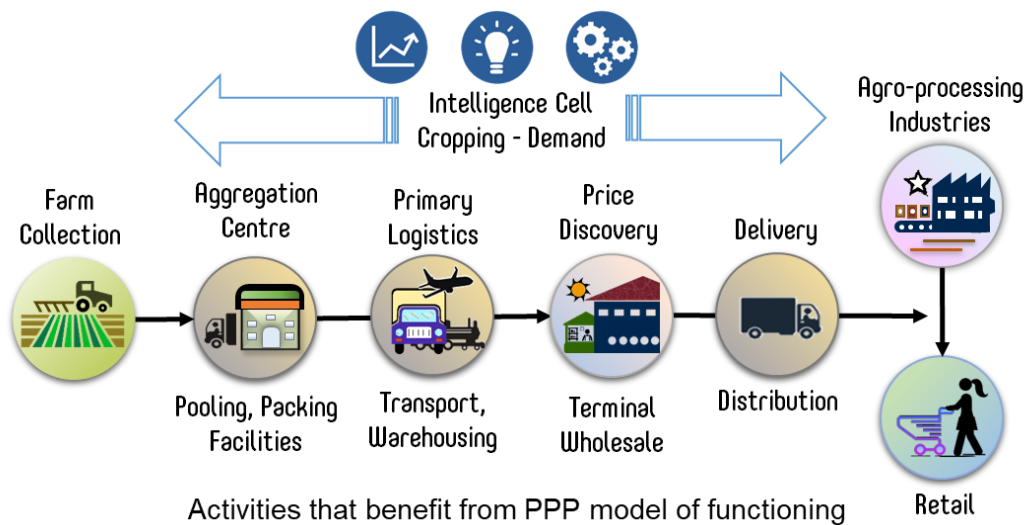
Intelligence Cell
Cropping - Demand

Agro-processing Industries

Farm Collection

Aggregation Centre

Primary Logistics

Price Discovery

Delivery

Pooling, Packing Facilities

Transport, Warehousing

Terminal Wholesale

Distribution

Retail

Activities that benefit from PPP model of functioning